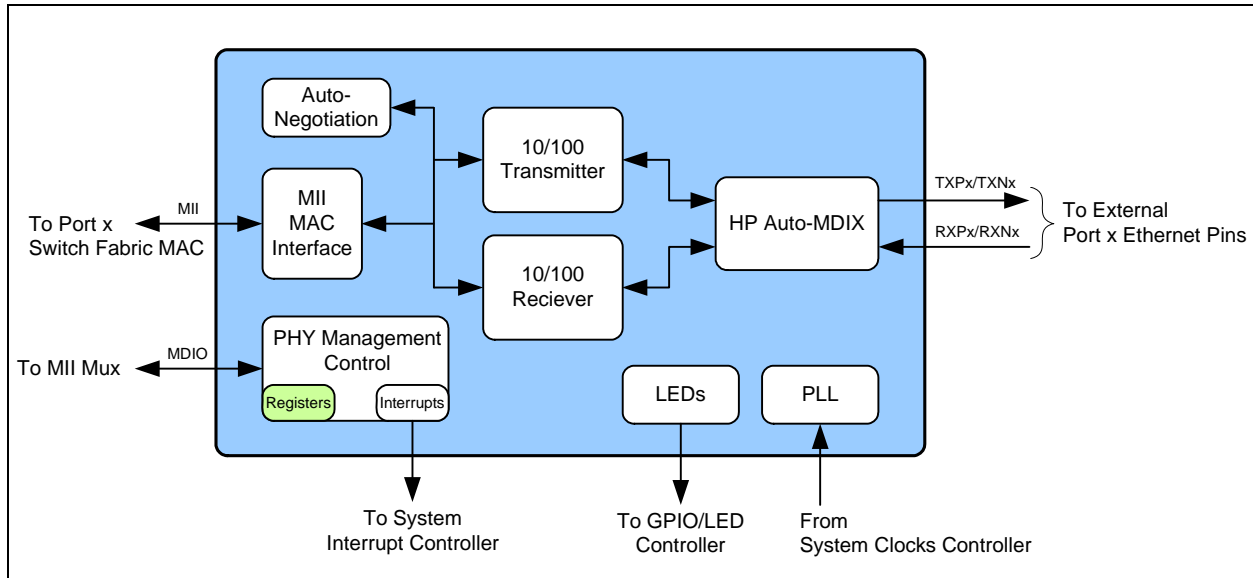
Auto-Negotiation

10/100 Transmitter

MII

To Port x Switch Fabric MAC

MII MAC Interface

HP Auto-MDIX

TXPx/TXNx

RXPx/RXNx

To External Port x Ethernet Pins

10/100 Reciever

MDIO

To MII Mux

PHY Management Control

Registers

Interrupts

LEDs

PLL

To System Interrupt Controller

To GPIO/LED Controller

From System Clocks Controller